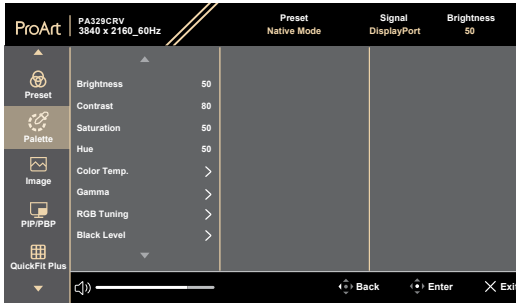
ProArt PA329CRV
3840 x 2160_60Hz

Preset
Native Mode

Signal
DisplayPort

Brightness
50

Preset
Palette
Image
PIP/PBP
QuickFit Plus

Brightness 50
Contrast 80
Saturation 50
Hue 50
Color Temp.
Gamma
RGB Tuning
Black Level

Back
Enter
Exit